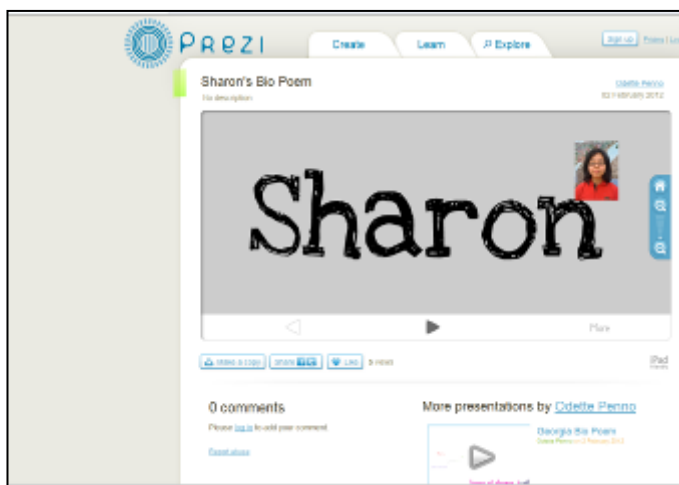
Prezi

Create

Learn

Explore

Sign up | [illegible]

Sharon's Bio Poem

No description

Odette Penno

02 February 2012

Sharon

More

Make a copy

Share

Like

5 views

iPad

0 comments

Please log in to add your comment.

Report abuse

More presentations by Odette Penno

Georgia Bio Poem

Odette Penno on 2 February 2012

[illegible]